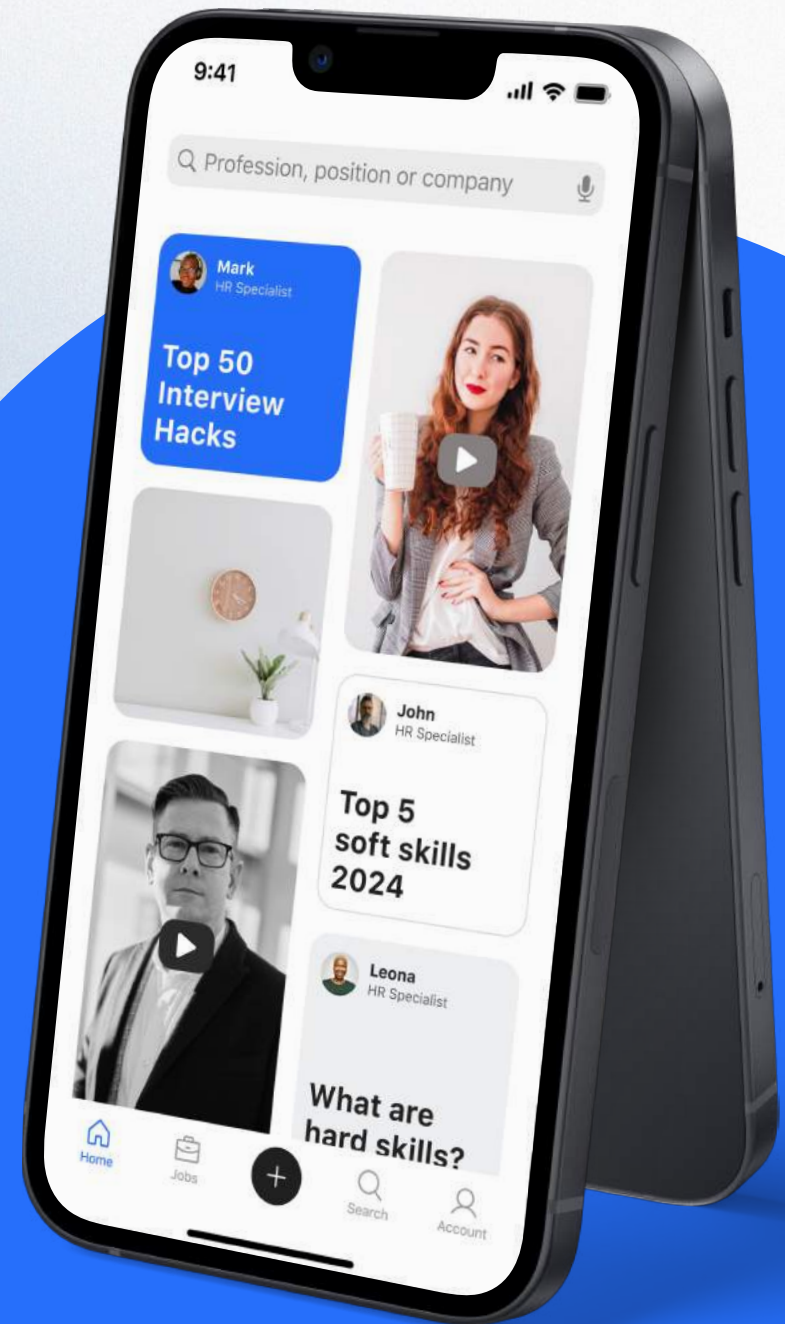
9:41

Profession, position or company

Mark
HR Specialist

Top 50 Interview Hacks

John
HR Specialist

Top 5 soft skills 2024

Leona
HR Specialist

What are hard skills?

Home

Jobs

+

Search

Account